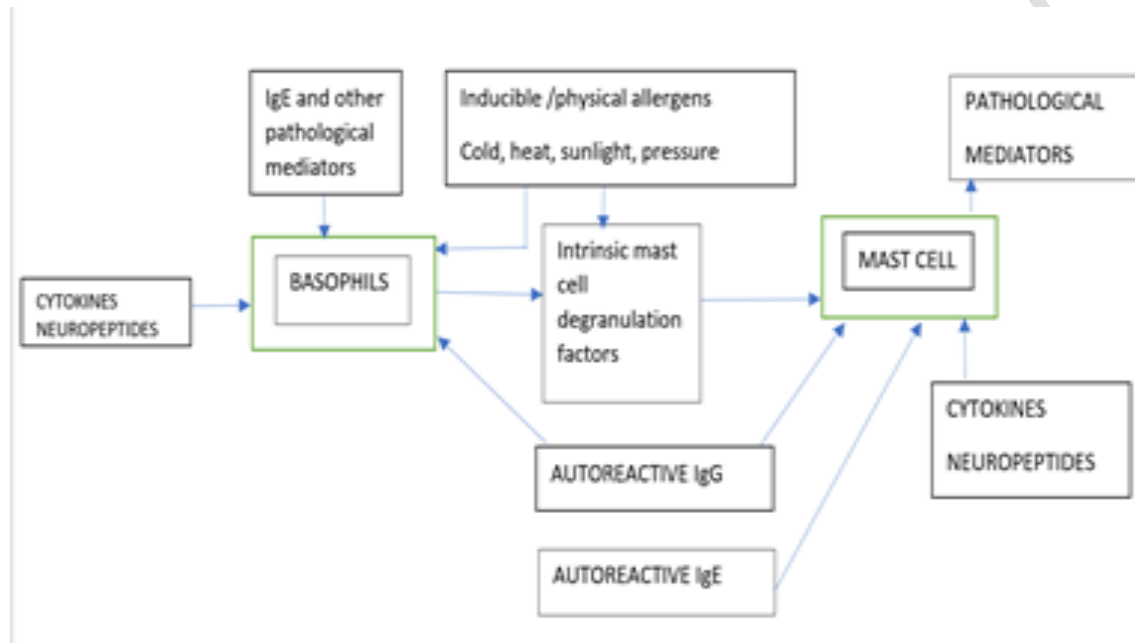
IgE and other pathological mediators

Inducible /physical allergens

Cold, heat, sunlight, pressure

PATHOLOGICAL MEDIATORS

CYTOKINES NEUROPEPTIDES

BASOPHILS

Intrinsic mast cell degranulation factors

MAST CELL

CYTOKINES

NEUROPEPTIDES

AUTOREACTIVE IgG

AUTOREACTIVE IgE